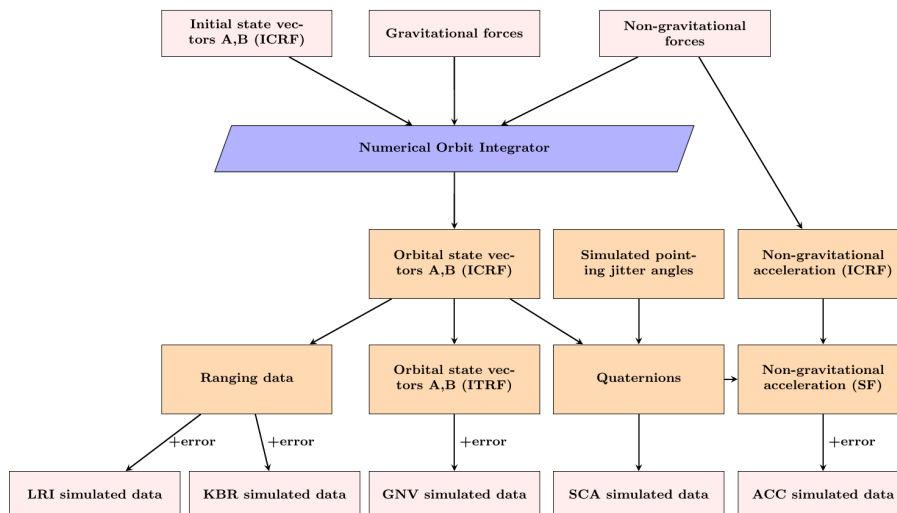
Initial state vectors A,B (ICRF)

Gravitational forces

Non-gravitational forces

Numerical Orbit Integrator

Orbital state vectors A,B (ICRF)

Simulated pointing jitter angles

Non-gravitational acceleration (ICRF)

Ranging data

Orbital state vectors A,B (ITRF)

Quaternions

Non-gravitational acceleration (SF)

+error

+error

+error

+error

LRI simulated data

KBR simulated data

GNV simulated data

SCA simulated data

ACC simulated data